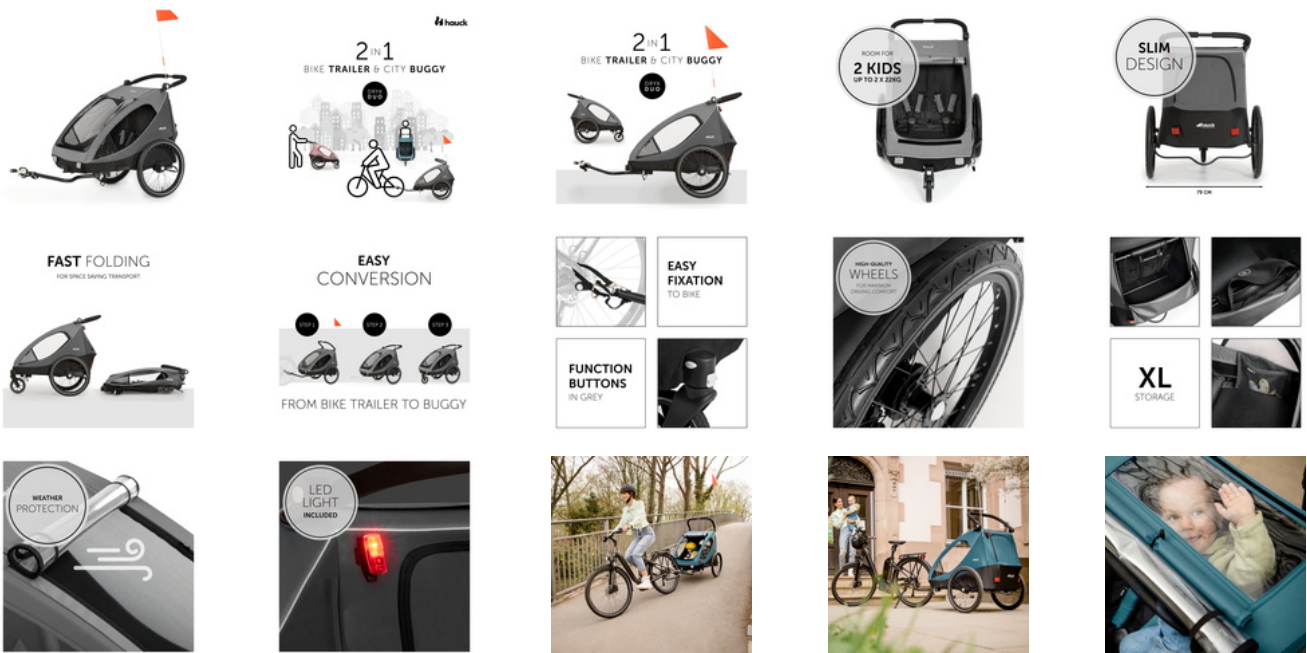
hauck

2 IN 1
BIKE TRAILER & CITY BUGGY
DRYK DUO

2 IN 1
BIKE TRAILER & CITY BUGGY
DRYK DUO

ROOM FOR
2 KIDS
UP TO 2 X 22KG

SLIM
DESIGN

79 CM

FAST FOLDING
FOR SPACE SAVING TRANSPORT

EASY
CONVERSION

STEP 1
STEP 2
STEP 3

FROM BIKE TRAILER TO BUGGY

EASY
FIXATION
TO BIKE

FUNCTION
BUTTONS
IN GREY

HIGH-QUALITY
WHEELS
FOR MAXIMUM DRIVING COMFORT

XL
STORAGE

WEATHER
PROTECTION

LED
LIGHT
INCLUDED